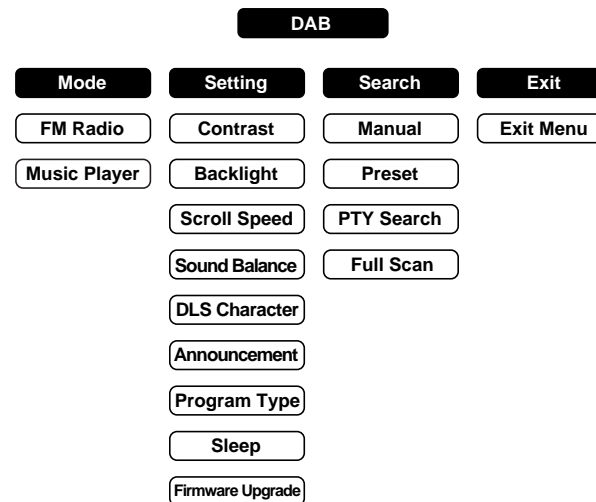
DAB

Mode
FM Radio
Music Player

Setting
Contrast
Backlight
Scroll Speed
Sound Balance
DLS Character
Announcement
Program Type
Sleep
Firmware Upgrade

Search
Manual
Preset
PTY Search
Full Scan

Exit
Exit Menu